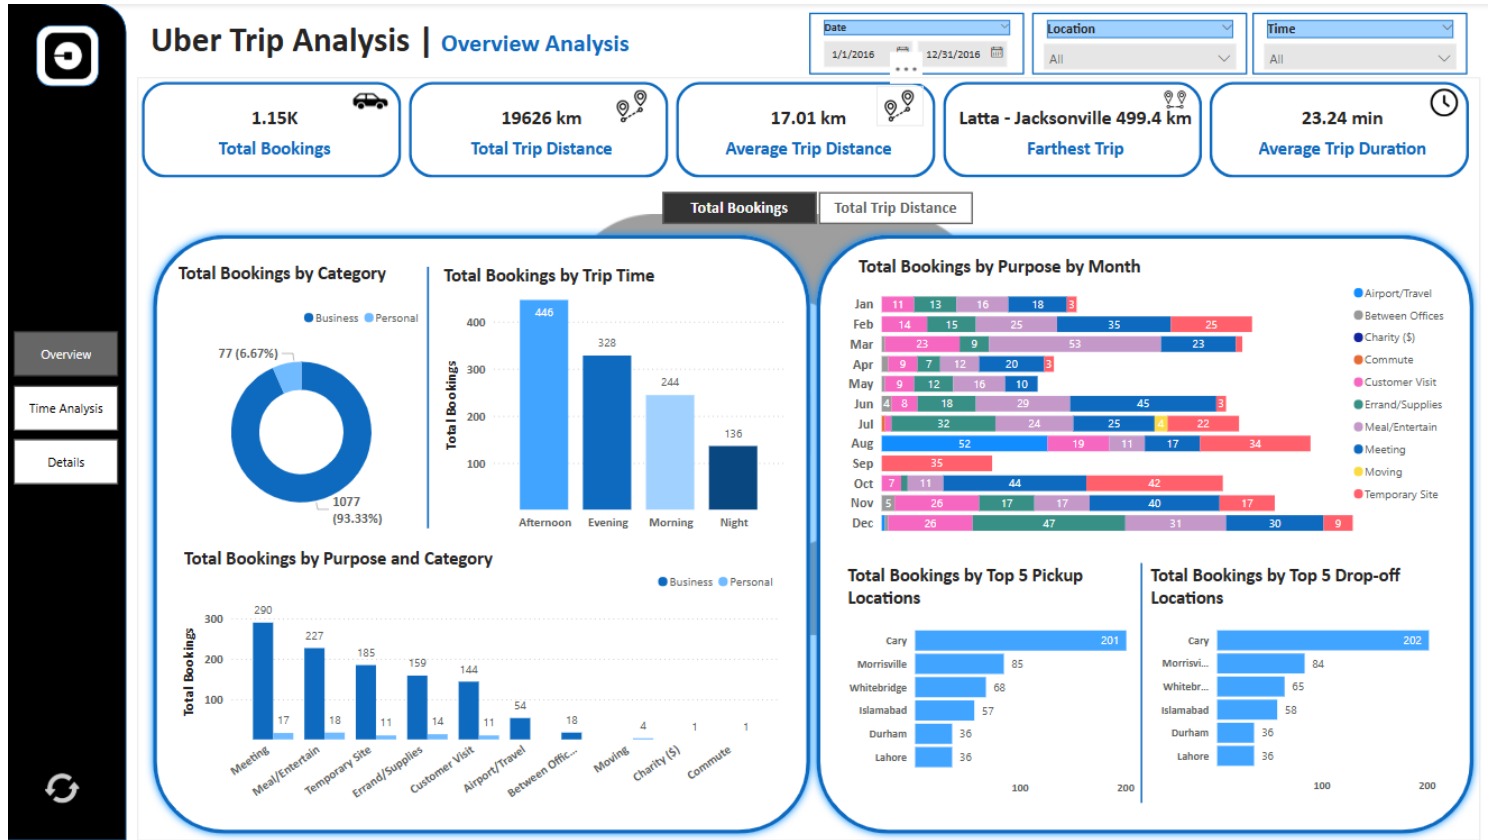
Uber Trip Analysis | Overview Analysis

Date
1/1/2016 12/31/2016

Location
All

Time
All

Overview
Time Analysis
Details

1.15K
Total Bookings

19626 km
Total Trip Distance

17.01 km
Average Trip Distance

Latta - Jacksonville 499.4 km
Farthest Trip

23.24 min
Average Trip Duration

Total Bookings
Total Trip Distance

Total Bookings by Category

Business Personal

77 (6.67%)
1077 (93.33%)

Total Bookings by Trip Time

Total Bookings
400
300
200
100

446
328
244
136

Afternoon Evening Morning Night

Total Bookings by Purpose and Category

Business Personal

Total Bookings
300
200
100

290 17
227 18
185 11
159 14
144 11
54
18
4
1
1

Meeting Meal/Entertain Temporary Site Errand/Supplies Customer Visit Airport/Travel Between Offic... Moving Charity ($) Commute

Total Bookings by Purpose by Month

| Month | Values |
|---|---|
| Jan | 11, 13, 16, 18, 3 |
| Feb | 14, 15, 25, 35, 25 |
| Mar | 23, 9, 53, 23 |
| Apr | 9, 7, 12, 20, 3 |
| May | 9, 12, 16, 10 |
| Jun | 4, 8, 18, 29, 45, 3 |
| Jul | 32, 24, 25, 4, 22 |
| Aug | 52, 19, 11, 17, 34 |
| Sep | 35 |
| Oct | 7, 11, 44, 42 |
| Nov | 5, 26, 17, 17, 40, 17 |
| Dec | 26, 47, 31, 30, 9 |

Airport/Travel
Between Offices
Charity ($)
Commute
Customer Visit
Errand/Supplies
Meal/Entertain
Meeting
Moving
Temporary Site

Total Bookings by Top 5 Pickup Locations

| Location | Bookings |
|---|---|
| Cary | 201 |
| Morrisville | 85 |
| Whitebridge | 68 |
| Islamabad | 57 |
| Durham | 36 |
| Lahore | 36 |

100 200

Total Bookings by Top 5 Drop-off Locations

| Location | Bookings |
|---|---|
| Cary | 202 |
| Morrisvi... | 84 |
| Whitebr... | 65 |
| Islamabad | 58 |
| Durham | 36 |
| Lahore | 36 |

100 200